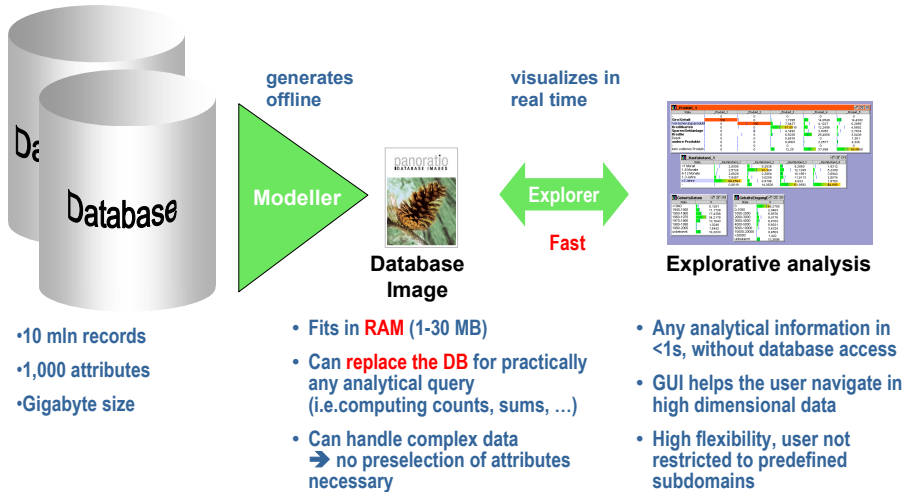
Da

Database

generates offline

Modeller

panoratio
DATABASE IMAGES

Database Image

visualizes in real time

Explorer

Fast

Explorative analysis

•10 mln records

•1,000 attributes

•Gigabyte size

• Fits in RAM (1-30 MB)

• Can replace the DB for practically any analytical query (i.e.computing counts, sums, …)

• Can handle complex data
➔ no preselection of attributes necessary

• Any analytical information in <1s, without database access

• GUI helps the user navigate in high dimensional data

• High flexibility, user not restricted to predefined subdomains